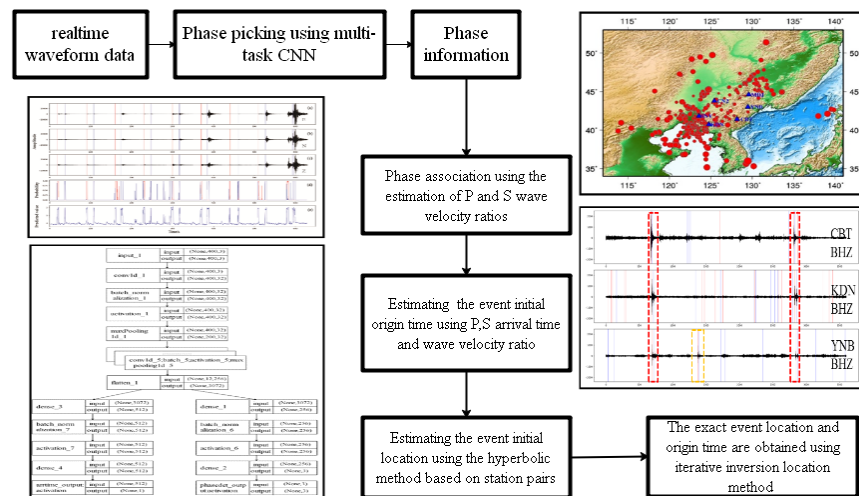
realtime waveform data

Phase picking using multi-task CNN

Phase information

115° 120° 125° 130° 135° 140°

50° 45° 40° 35°

Phase association using the estimation of P and S wave velocity ratios

CBT BHZ

KDN BHZ

YNB BHZ

Estimating the event initial origin time using P,S arrival time and wave velocity ratio

Estimating the event initial location using the hyperbolic method based on station pairs

The exact event location and origin time are obtained using iterative inversion location method

input_1 input (None,400,3) output (None,400,3)

conv1d_1 input (None,400,3) output (None,400,32)

batch_normalization_1 input (None,400,32) output (None,400,32)

activation_1 input (None,400,32) output (None,400,32)

maxPooling1d_1 input (None,400,32) output (None,200,32)

conv1d_5:batch_5:activation_5:maxpooling1d_5

flatten_1 input (None,12,256) output (None,3072)

dense_3 input (None,3072) output (None,512)

batch_normalization_7 input (None,512) output (None,512)

activation_7 input (None,512) output (None,512)

dense_4 input (None,512) output (None,512)

arrivaltime_output: activation input (None,512) output (None,1)

dense_1 input (None,3072) output (None,256)

batch_normalization_6 input (None,256) output (None,256)

activation_6 input (None,256) output (None,256)

dense_2 input (None,256) output (None,3)

phasedet_output: activation input (None,3) output (None,3)